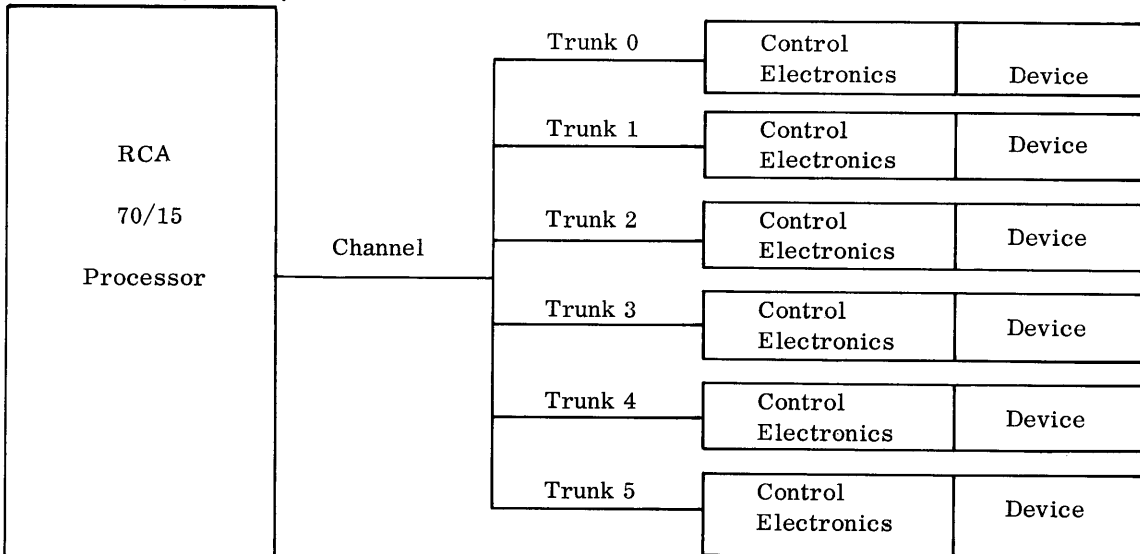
RCA

70/15

Processor

Channel

Trunk 0

Control Electronics

Device

Trunk 1

Control Electronics

Device

Trunk 2

Control Electronics

Device

Trunk 3

Control Electronics

Device

Trunk 4

Control Electronics

Device

Trunk 5

Control Electronics

Device